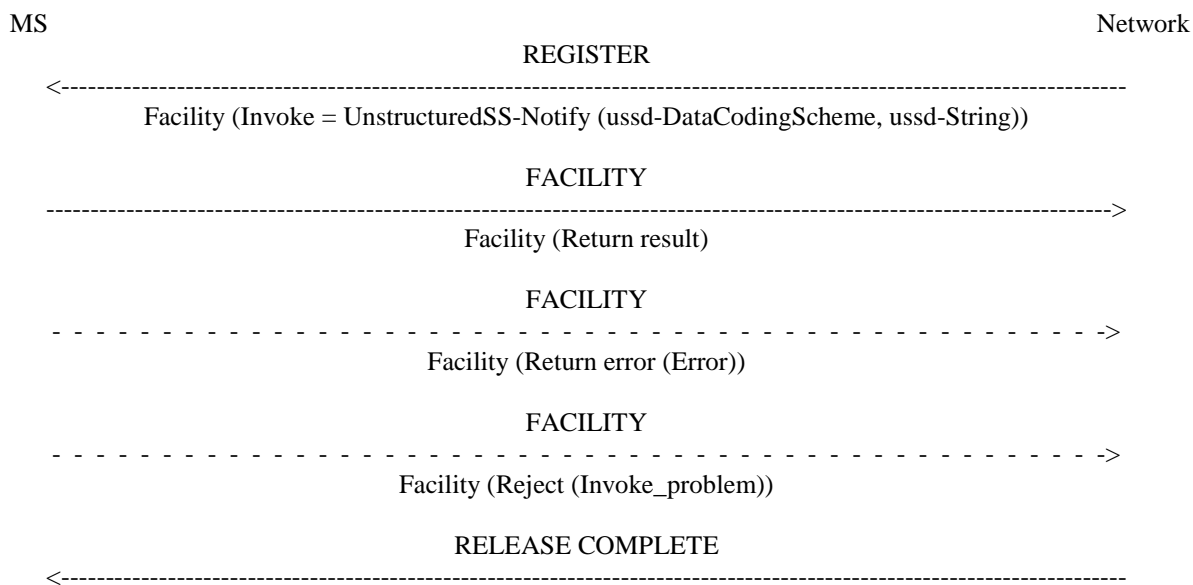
MS Network

REGISTER

<----------------------------------------------------------------------------------------------------------------

Facility (Invoke = UnstructuredSS-Notify (ussd-DataCodingScheme, ussd-String))

FACILITY

---------------------------------------------------------------------------------------------------------------->

Facility (Return result)

FACILITY

- - - - - - - - - - - - - - - - - - - - - - - - - - - - - - - - - - - - - - - - - - - - - - - - - - - - - - - - - ->

Facility (Return error (Error))

FACILITY

- - - - - - - - - - - - - - - - - - - - - - - - - - - - - - - - - - - - - - - - - - - - - - - - - - - - - - - - - ->

Facility (Reject (Invoke_problem))

RELEASE COMPLETE

<----------------------------------------------------------------------------------------------------------------